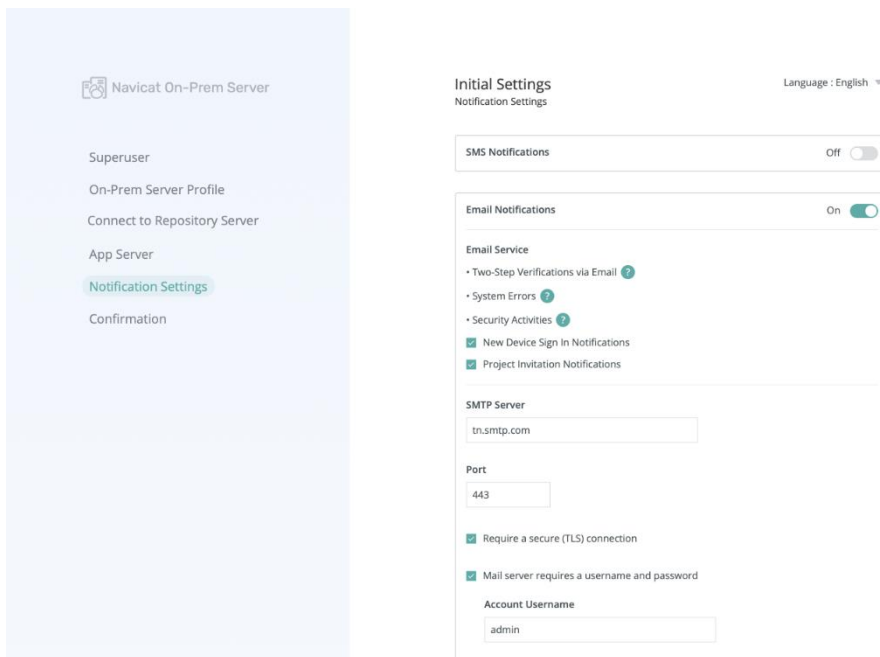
Navicat On-Prem Server

Superuser

On-Prem Server Profile

Connect to Repository Server

App Server

Notification Settings

Confirmation

Initial Settings
Notification Settings

Language : English

SMS Notifications

Off

Email Notifications

On

Email Service

• Two-Step Verifications via Email

• System Errors

• Security Activities

New Device Sign In Notifications

Project Invitation Notifications

SMTP Server

tn.smtp.com

Port

443

Require a secure (TLS) connection

Mail server requires a username and password

Account Username

admin